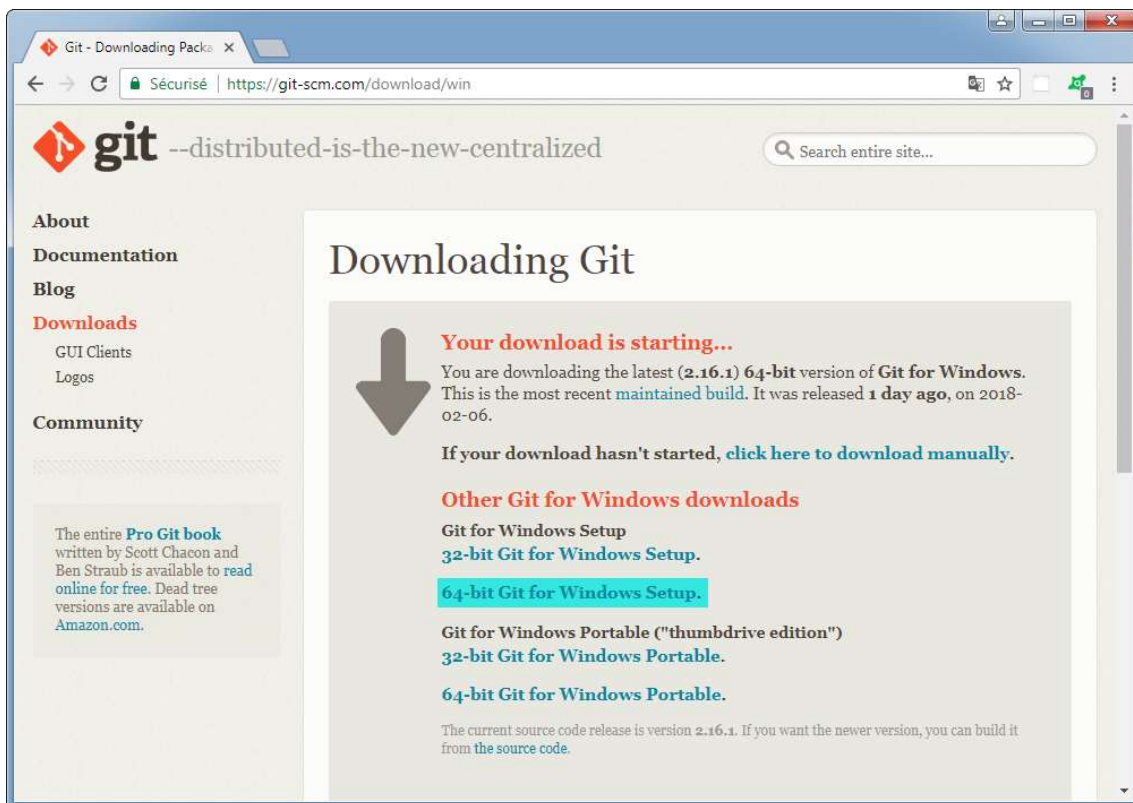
Git - Downloading Packa ×

Sécurisé | https://git-scm.com/download/win

git --distributed-is-the-new-centralized

Search entire site...

About
Documentation
Blog
Downloads
GUI Clients
Logos
Community

The entire Pro Git book written by Scott Chacon and Ben Straub is available to read online for free. Dead tree versions are available on Amazon.com.

Downloading Git

Your download is starting...

You are downloading the latest (2.16.1) 64-bit version of Git for Windows. This is the most recent maintained build. It was released 1 day ago, on 2018-02-06.

If your download hasn't started, click here to download manually.

Other Git for Windows downloads

Git for Windows Setup
32-bit Git for Windows Setup.

64-bit Git for Windows Setup.

Git for Windows Portable ("thumbdrive edition")
32-bit Git for Windows Portable.

64-bit Git for Windows Portable.

The current source code release is version 2.16.1. If you want the newer version, you can build it from the source code.